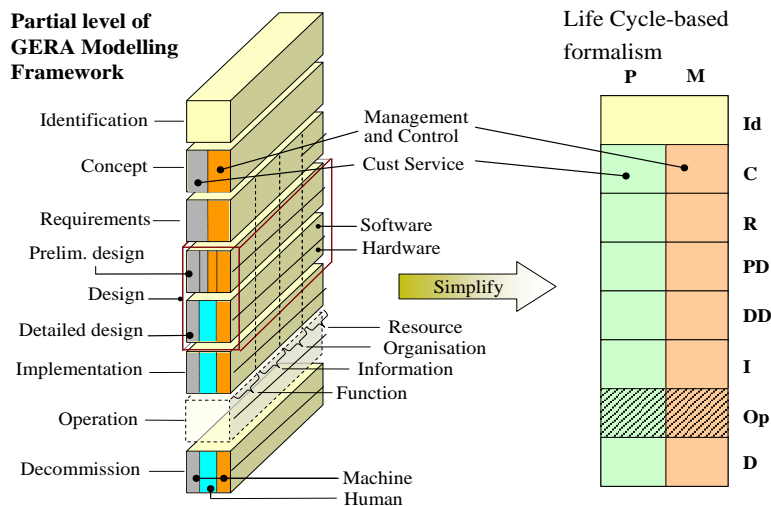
Partial level of GERA Modelling Framework

Identification
Concept
Requirements
Prelim. design
Design
Detailed design
Implementation
Operation
Decommission

Management and Control
Cust Service
Software
Hardware
Resource
Organisation
Information
Function
Machine
Human

Simplify

Life Cycle-based formalism

P
M
Id
C
R
PD
DD
I
Op
D